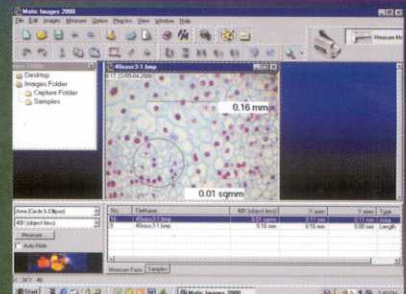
Motic Images 2000
File Edit Images Measure Option Plug-ins View Window Help
Measure
Desktop
Images Folder
Capture Folder
Samples
40xxxx3-1.bmp
0.16 mm
0.01 sqmm
Area (Circle 3-Ellipse)
Measure
Auto Hide
No.
FileName
40xxx3-1.bmp
40xxx3-1.bmp
0.01 sqmm
0.16 mm
0.11 mm
0.16 mm
0.11 mm
0.16 mm
Area
Length
Type
Measure Form
Samples
Start